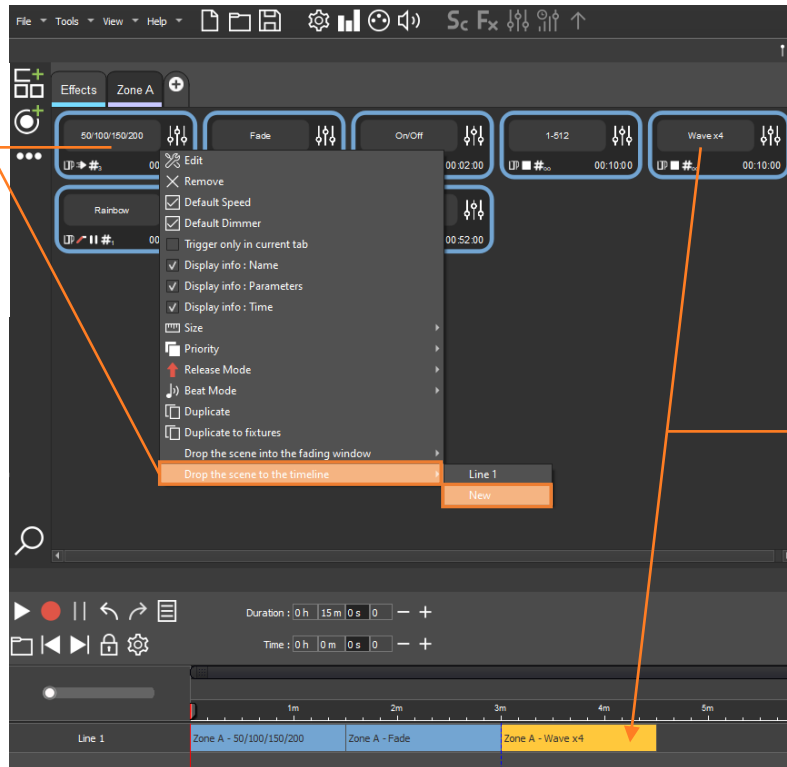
File Tools View Help

Effects Zone A

50/100/150/200
00

Fade

On/Off
00:02:00

1-512
00:10:00

Wave x4
00:10:00

Rainbow
00

00:52:00

Edit
Remove
Default Speed
Default Dimmer
Trigger only in current tab
Display info : Name
Display info : Parameters
Display info : Time
Size
Priority
Release Mode
Beat Mode
Duplicate
Duplicate to fixtures
Drop the scene into the fading window
Drop the scene to the timeline

Line 1
New

Duration : 0 h 15 m 0 s 0 — +

Time : 0 h 0 m 0 s 0 — +

1m 2m 3m 4m 5m

Line 1 Zone A - 50/100/150/200 Zone A - Fade Zone A - Wave x4